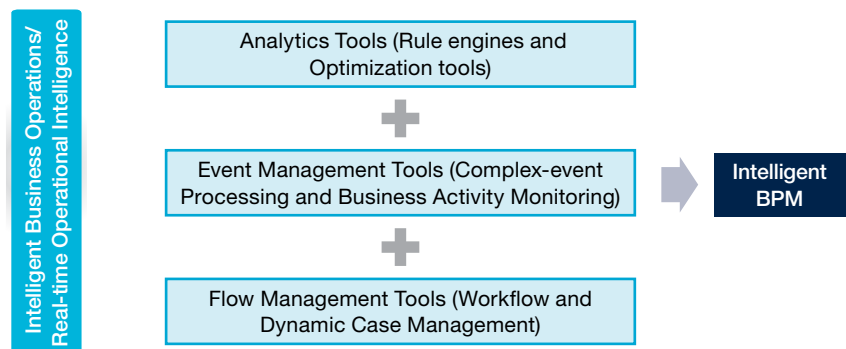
Intelligent Business Operations/
Real-time Operational Intelligence

Analytics Tools (Rule engines and Optimization tools)

Event Management Tools (Complex-event Processing and Business Activity Monitoring)

Flow Management Tools (Workflow and Dynamic Case Management)

Intelligent BPM